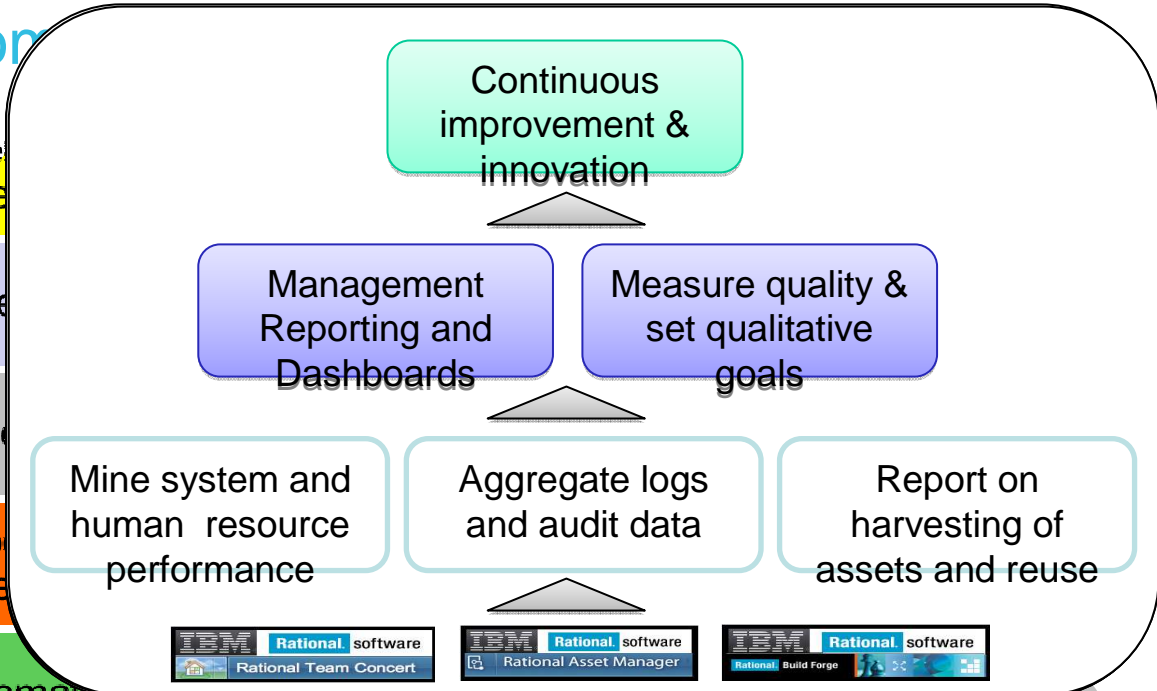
Continuous improvement & innovation

Management Reporting and Dashboards

Measure quality & set qualitative goals

Mine system and human resource performance

Aggregate logs and audit data

Report on harvesting of assets and reuse

IBM Rational. software
Rational Team Concert

IBM Rational. software
Rational Asset Manager

IBM Rational. software
Rational. Build Forge